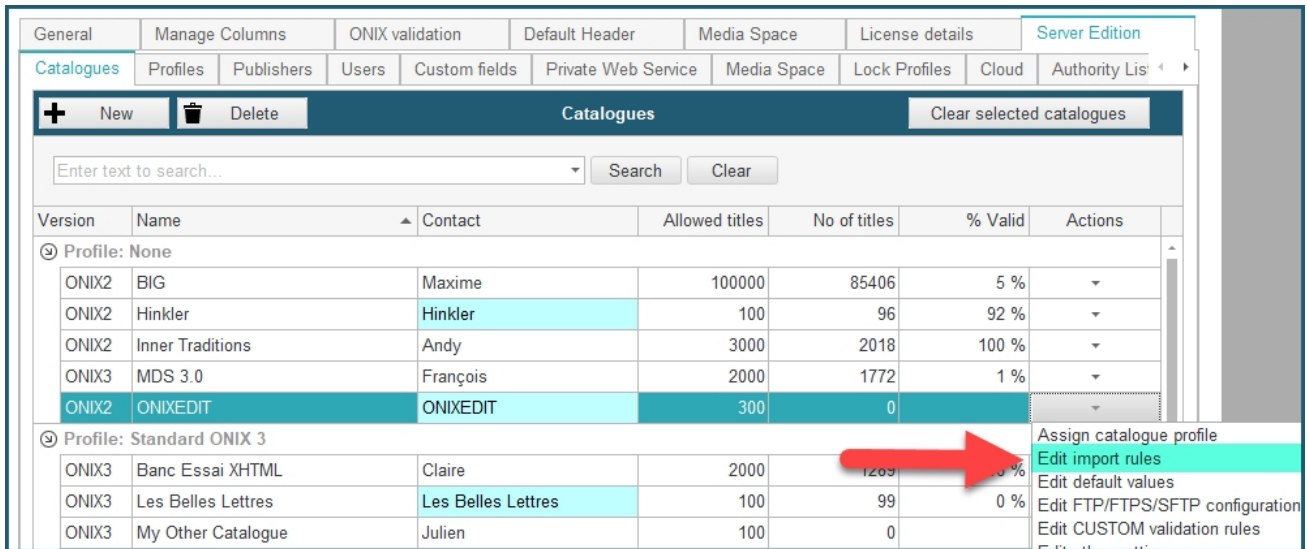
General | Manage Columns | ONIX validation | Default Header | Media Space | License details | Server Edition

Catalogues | Profiles | Publishers | Users | Custom fields | Private Web Service | Media Space | Lock Profiles | Cloud | Authority Lis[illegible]

New | Delete | Catalogues | Clear selected catalogues

Enter text to search... | Search | Clear

| Version | Name | Contact | Allowed titles | No of titles | % Valid | Actions |
|---|---|---|---|---|---|---|
| Profile: None | | | | | | |
| ONIX2 | BIG | Maxime | 100000 | 85406 | 5 % | |
| ONIX2 | Hinkler | Hinkler | 100 | 96 | 92 % | |
| ONIX2 | Inner Traditions | Andy | 3000 | 2018 | 100 % | |
| ONIX3 | MDS 3.0 | François | 2000 | 1772 | 1 % | |
| ONIX2 | ONIXEDIT | ONIXEDIT | 300 | 0 | | |
| Profile: Standard ONIX 3 | | | | | | |
| ONIX3 | Banc Essai XHTML | Claire | 2000 | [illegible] | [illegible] % | |
| ONIX3 | Les Belles Lettres | Les Belles Lettres | 100 | 99 | 0 % | |
| ONIX3 | My Other Catalogue | Julien | 100 | 0 | | |

Assign catalogue profile
Edit import rules
Edit default values
Edit FTP/FTPS/SFTP configuration
Edit CUSTOM validation rules
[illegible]